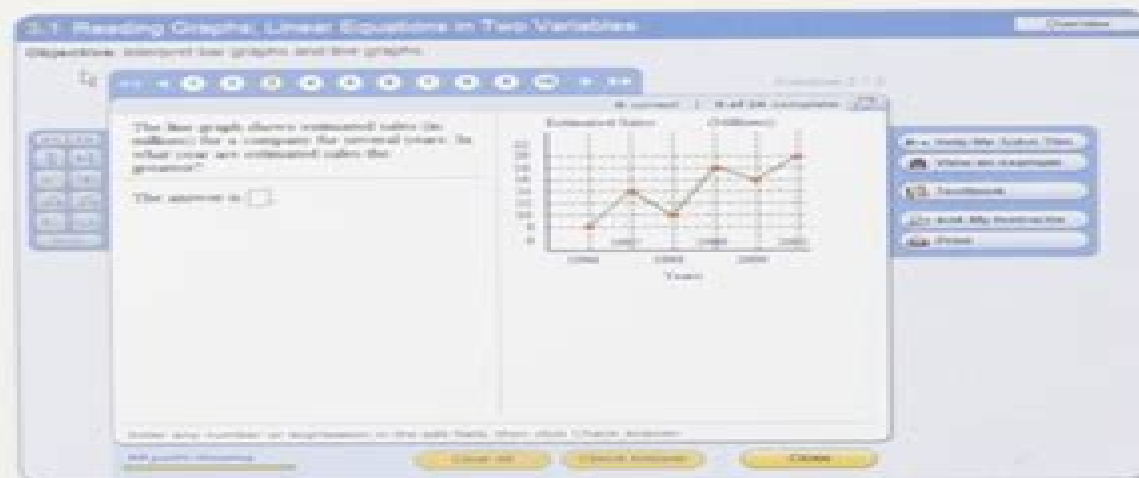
3.1 Reading Graphs; Linear Equations in Two Variables

Objective: Interpret bar graphs and line graphs.

The line graph shows estimated sales (in millions) for a company for several years. In what year are estimated sales the greatest?

The answer is

Estimated Sales (millions)

Years

Help Me Solve This

View an Example

Textbook

Ask My Instructor

Print

Clear All

Check Answer

Close